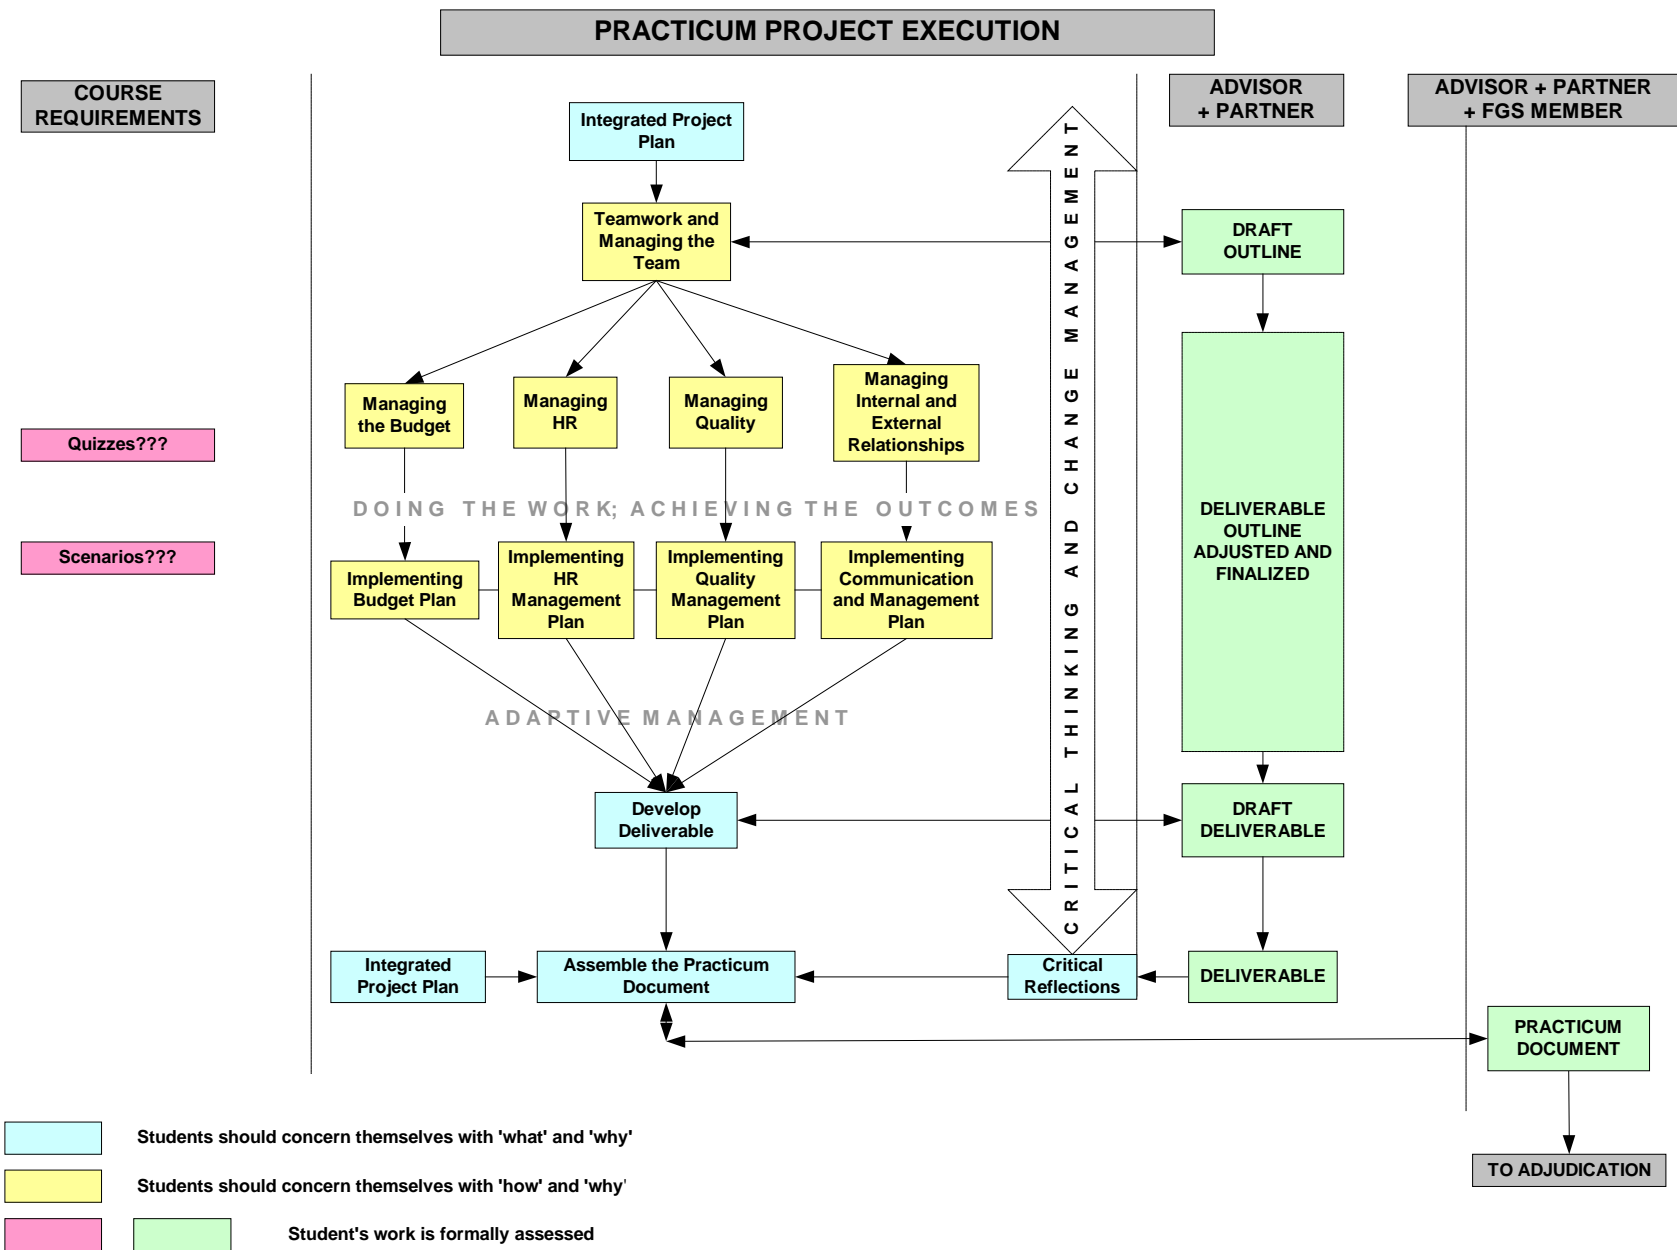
PRACTICUM PROJECT EXECUTION

COURSE REQUIREMENTS

ADVISOR + PARTNER

ADVISOR + PARTNER + FGS MEMBER

Integrated Project Plan

Teamwork and Managing the Team

CRITICAL THINKING AND CHANGE MANAGEMENT

DRAFT OUTLINE

Managing the Budget

Managing HR

Managing Quality

Managing Internal and External Relationships

Quizzes???

DOING THE WORK; ACHIEVING THE OUTCOMES

DELIVERABLE OUTLINE ADJUSTED AND FINALIZED

Scenarios???

Implementing Budget Plan

Implementing HR Management Plan

Implementing Quality Management Plan

Implementing Communication and Management Plan

ADAPTIVE MANAGEMENT

Develop Deliverable

DRAFT DELIVERABLE

Integrated Project Plan

Assemble the Practicum Document

Critical Reflections

DELIVERABLE

PRACTICUM DOCUMENT

Students should concern themselves with 'what' and 'why'

TO ADJUDICATION

Students should concern themselves with 'how' and 'why'

Student's work is formally assessed